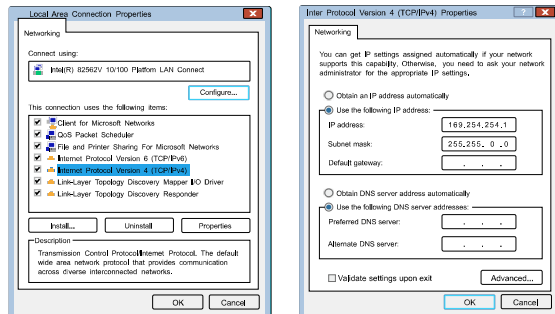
Local Area Connection Properties

Networking

Connect using:

Intel(R) 82562V 10/100 Platform LAN Connect

Configure...

This connection uses the following items:

Client for Microsoft Networks
QoS Packet Scheduler
File and Printer Sharing For Microsoft Networks
Internet Protocol Version 6 (TCP/IPv6)
Internet Protocol Version 4 (TCP/IPv4)
Link-Layer Topology Discovery Mapper I/O Driver
Link-Layer Topology Discovery Responder

Install...
Uninstall
Properties

Description
Transmission Control Protocol/Internet Protocol. The default wide area network protocol that provides communication across diverse interconnected networks.

OK
Cancel

Inter Protocol Version 4 (TCP/IPv4) Properties

Networking

You can get IP settings assigned automatically if your network supports this capability. Otherwise, you need to ask your network administrator for the appropriate IP settings.

Obtain an IP address automatically
Use the following IP address:
IP address: 169.254.254.1
Subnet mask: 255.255. 0 .0
Default gateway: . . .

Obtain DNS server address automatically
Use the following DNS server addresses:
Preferred DNS server: . . .
Alternate DNS server: . . .

Validate settings upon exit
Advanced...

OK
Cancel